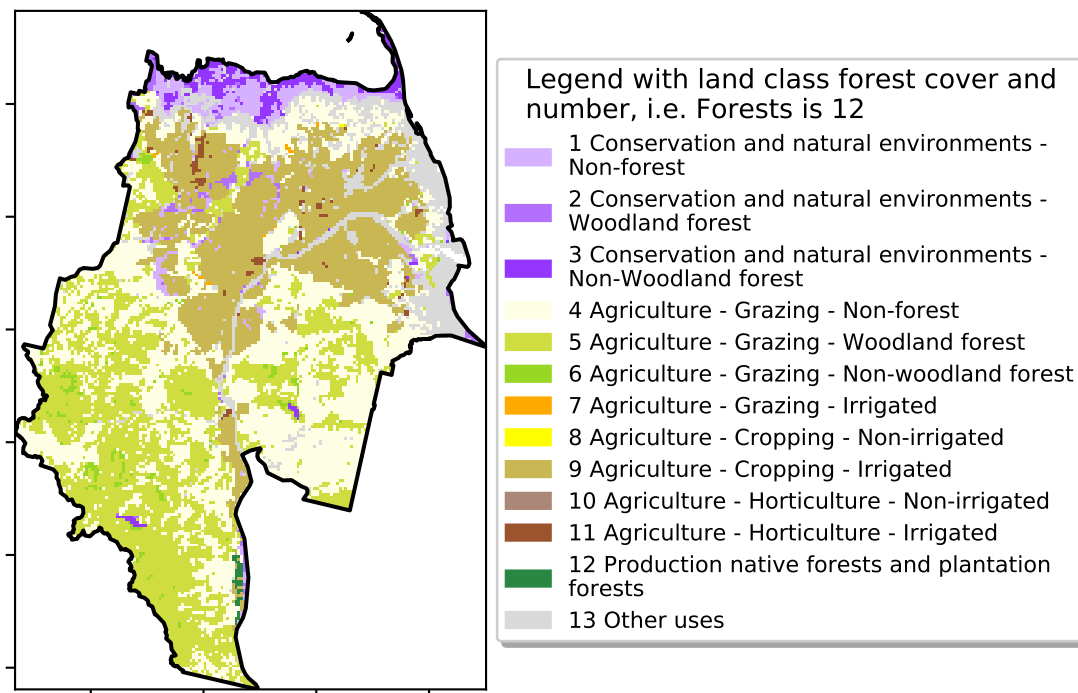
Legend with land class forest cover and number, i.e. Forests is 12

1 Conservation and natural environments - Non-forest
2 Conservation and natural environments - Woodland forest
3 Conservation and natural environments - Non-Woodland forest
4 Agriculture - Grazing - Non-forest
5 Agriculture - Grazing - Woodland forest
6 Agriculture - Grazing - Non-woodland forest
7 Agriculture - Grazing - Irrigated
8 Agriculture - Cropping - Non-irrigated
9 Agriculture - Cropping - Irrigated
10 Agriculture - Horticulture - Non-irrigated
11 Agriculture - Horticulture - Irrigated
12 Production native forests and plantation forests
13 Other uses